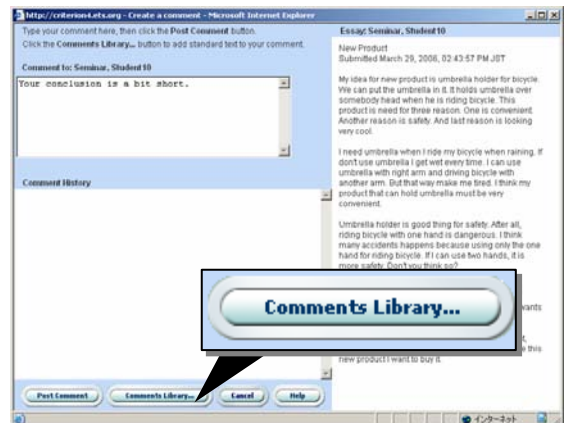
http://criterion4.ets.org - Create a comment - Microsoft Internet Explorer

Type your comment here, then click the **Post Comment** button.
Click the **Comments Library...** button to add standard text to your comment.

Comment to: Seminar, Student10

Your conclusion is a bit short.

Comment History

Essay: Seminar, Student10

New Product
Submitted March 29, 2006, 02:43:57 PM JST

My idea for new product is umbrella holder for bicycle. We can put the umbrella in it. It holds umbrella over somebody head when he is riding bicycle. This product is need for three reason. One is convenient. Another reason is safety. And last reason is looking very cool.

I need umbrella when I ride my bicycle when raining. If dont use umbrella I get wet every time. I can use umbrella with right arm and driving bicycle with another arm. But that way make me tired. I think my product that can hold umbrella must be very convenient.

Umbrella holder is good thing for safety. After all, riding bicycle with one hand is dangerous. I think many accidents happens because using only the one hand for riding bicycle. If I can use two hands, it is more safety. Don't you think so?

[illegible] wants

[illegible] this

new product I want to buy it.

Comments Library...

Post Comment | Comments Library... | Cancel | Help

インターネット